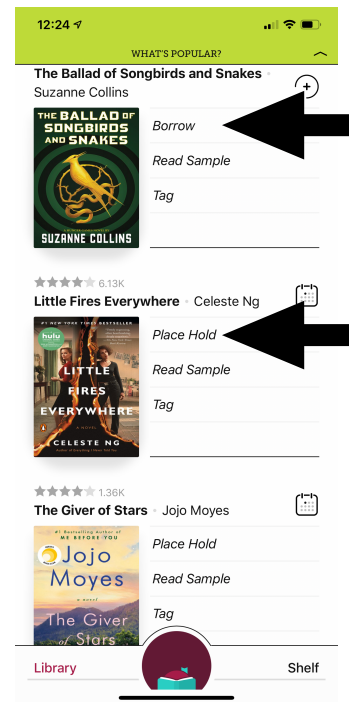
12:24

WHAT'S POPULAR?

The Ballad of Songbirds and Snakes • Suzanne Collins

THE BALLAD OF SONGBIRDS AND SNAKES

SUZANNE COLLINS

Borrow

Read Sample

Tag

6.13K

Little Fires Everywhere • Celeste Ng

#1 NEW YORK TIMES BESTSELLER

hulu

LITTLE FIRES EVERYWHERE

CELESTE NG

Place Hold

Read Sample

Tag

1.36K

The Giver of Stars • Jojo Moyes

Jojo Moyes

ME BEFORE YOU

The Giver of Stars

Place Hold

Read Sample

Tag

Library

Shelf